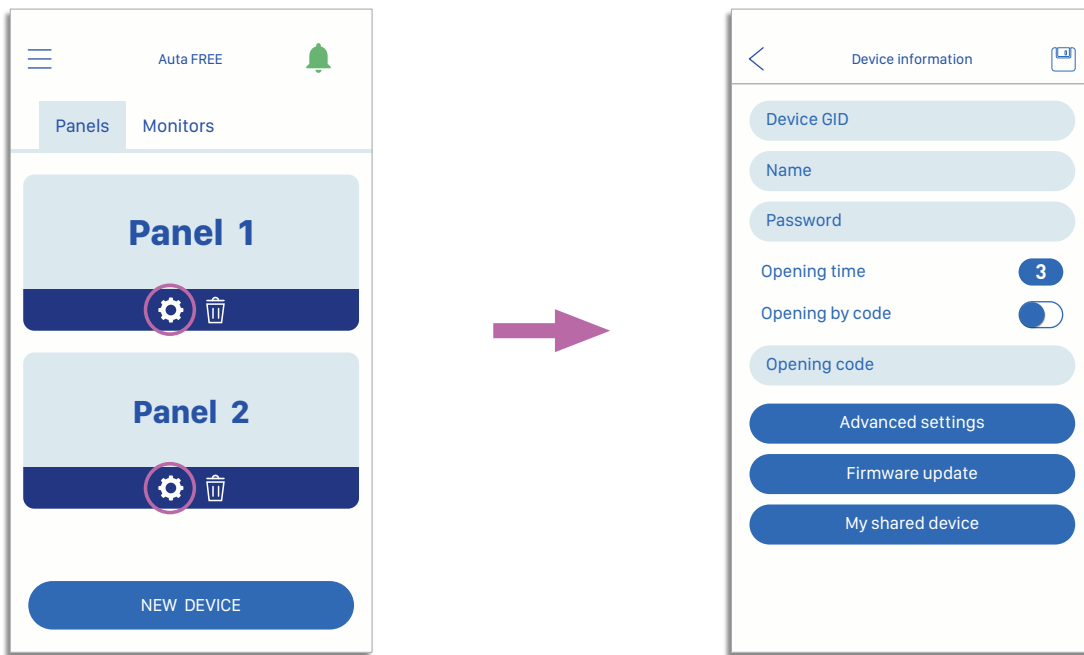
Auta FREE

Panels Monitors

Panel 1

Panel 2

NEW DEVICE

Device information

Device GID

Name

Password

Opening time 3

Opening by code

Opening code

Advanced settings

Firmware update

My shared device